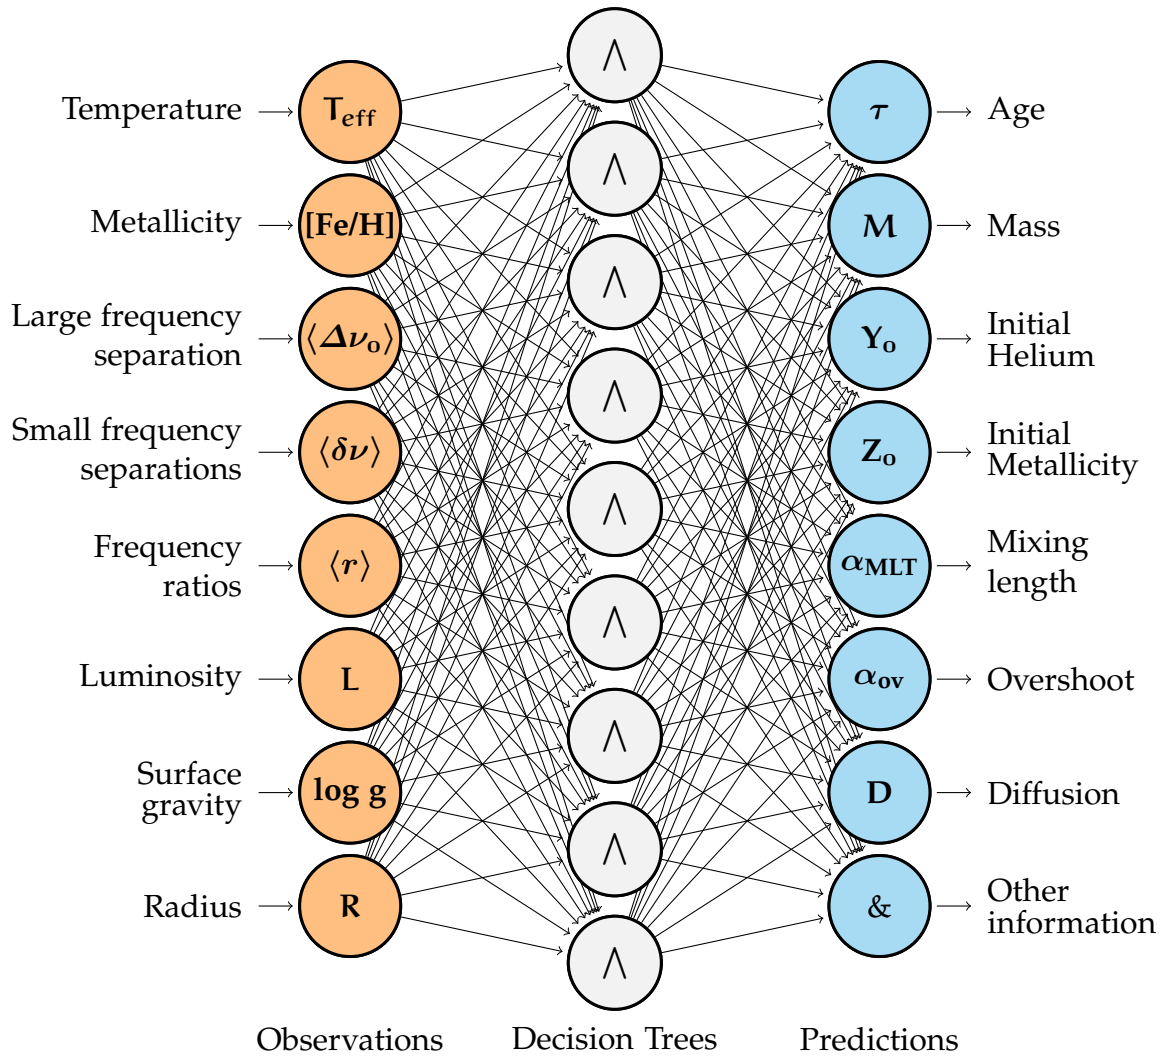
Temperature → $T_{eff}$

Metallicity → [Fe/H]

Large frequency separation → $\langle \Delta\nu_0 \rangle$

Small frequency separations → $\langle \delta\nu \rangle$

Frequency ratios → $\langle r \rangle$

Luminosity → L

Surface gravity → log g

Radius → R

$\wedge$

$\wedge$

$\wedge$

$\wedge$

$\wedge$

$\wedge$

$\wedge$

$\wedge$

$\wedge$

$\tau$ → Age

M → Mass

$Y_0$ → Initial Helium

$Z_0$ → Initial Metallicity

$\alpha_{MLT}$ → Mixing length

$\alpha_{ov}$ → Overshoot

D → Diffusion

& → Other information

Observations

Decision Trees

Predictions